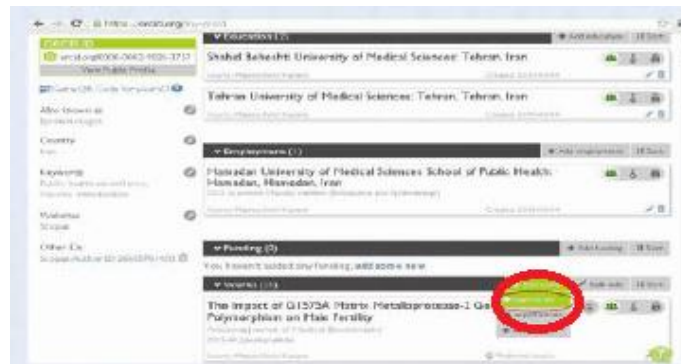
https://orcid.org

Education (2)

Add education

Shahid Beheshti University of Medical Sciences: Tehran, Iran

Tehran University of Medical Sciences: Tehran, Iran

View Public Profile

Get a QR Code for your iD

Country

Iran

Keywords

Websites

Scopus

Other IDs

Employment (1)

Add employment

Hamadan University of Medical Sciences School of Public Health: Hamadan, Hamadan, Iran

Funding (0)

Add funding

You haven't added any funding, add some now

Works (15)

The impact of G1575A Matrix Metalloprotease-2 Ge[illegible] Polymorphism on Male Fertility

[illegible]